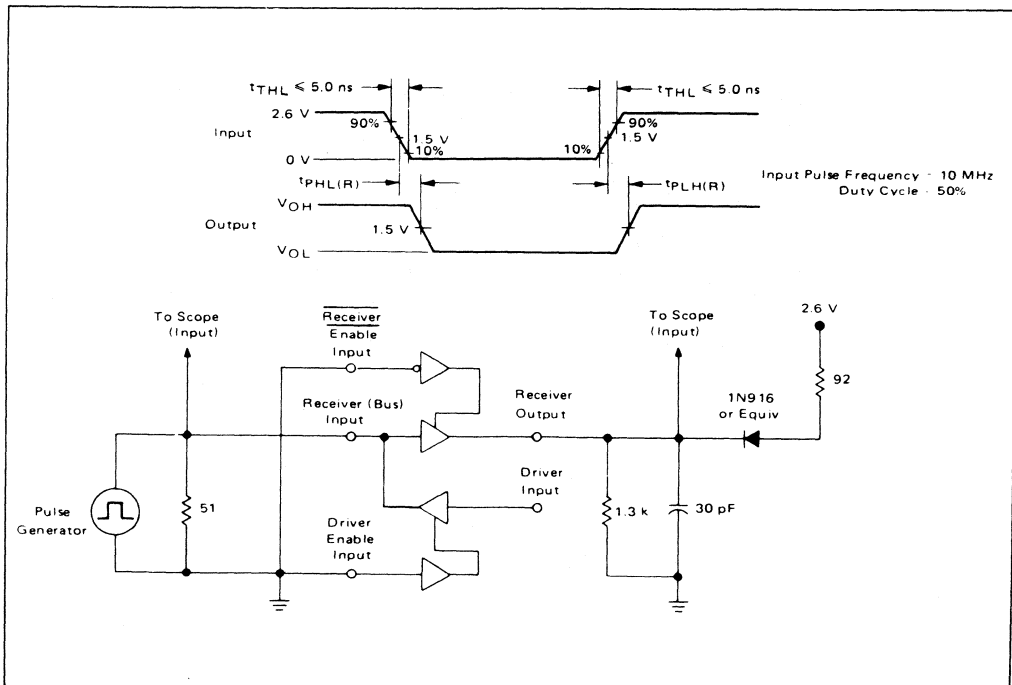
$t_{THL} \leqslant 5.0$ ns

$t_{THL} \leqslant 5.0$ ns

2.6 V

Input

90%

1.5 V

10%

10%

90%

1.5 V

0 V

$t_{PHL(R)}$

$t_{PLH(R)}$

Input Pulse Frequency - 10 MHz
Duty Cycle - 50%

$V_{OH}$

Output

1.5 V

$V_{OL}$

To Scope (Input)

$\overline{\text{Receiver}}$ Enable Input

To Scope (Input)

2.6 V

92

Receiver (Bus) Input

Receiver Output

1N916 or Equiv

Driver Input

Pulse Generator

51

1.3 k

30 pF

Driver Enable Input